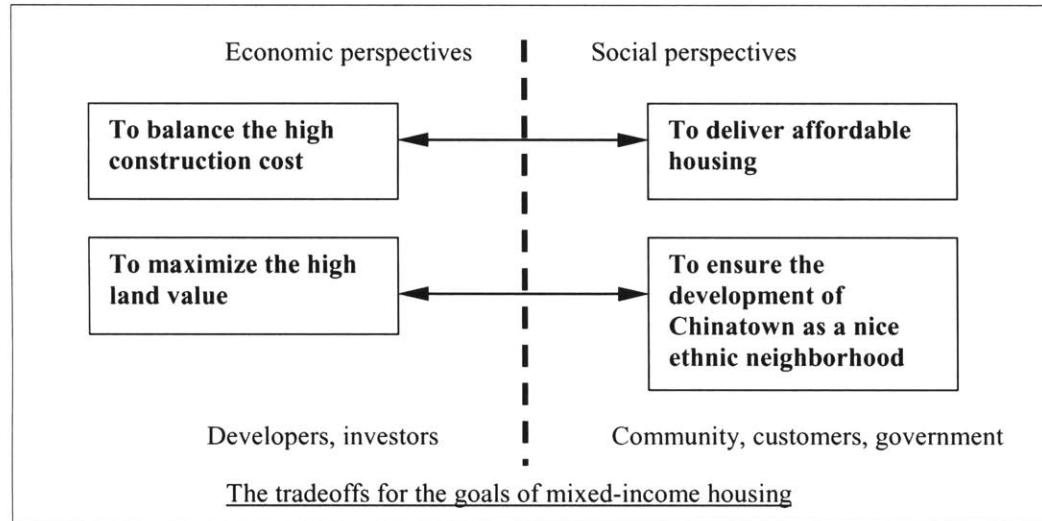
Economic perspectives

Social perspectives

To balance the high construction cost

To deliver affordable housing

To maximize the high land value

To ensure the development of Chinatown as a nice ethnic neighborhood

Developers, investors

Community, customers, government

The tradeoffs for the goals of mixed-income housing